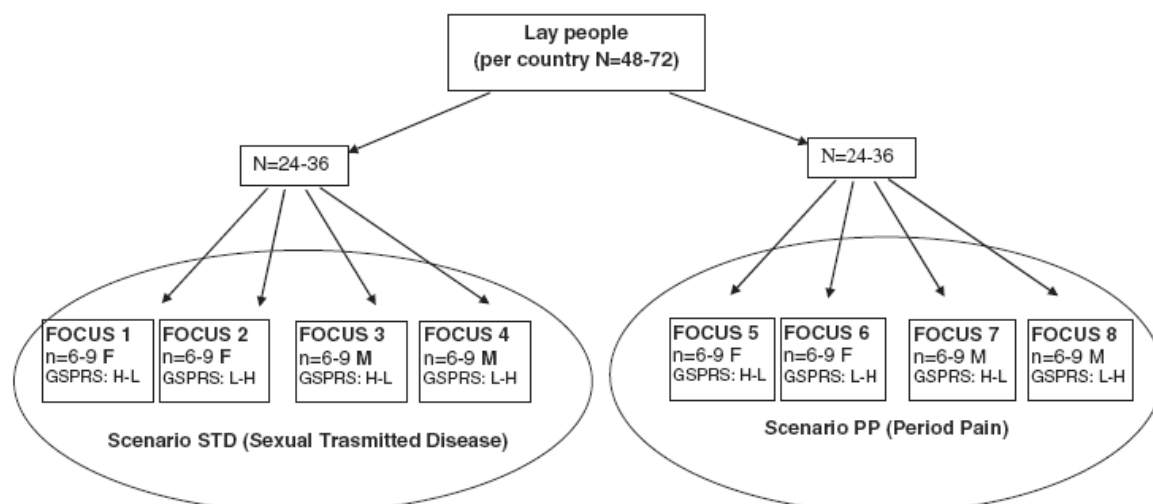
Lay people
(per country N=48-72)

N=24-36

N=24-36

FOCUS 1
n=6-9 F
GSPRS: H-L

FOCUS 2
n=6-9 F
GSPRS: L-H

FOCUS 3
n=6-9 M
GSPRS: H-L

FOCUS 4
n=6-9 M
GSPRS: L-H

Scenario STD (Sexual Trasmitted Disease)

FOCUS 5
n=6-9 F
GSPRS: H-L

FOCUS 6
n=6-9 F
GSPRS: L-H

FOCUS 7
n=6-9 M
GSPRS: H-L

FOCUS 8
n=6-9 M
GSPRS: L-H

Scenario PP (Period Pain)